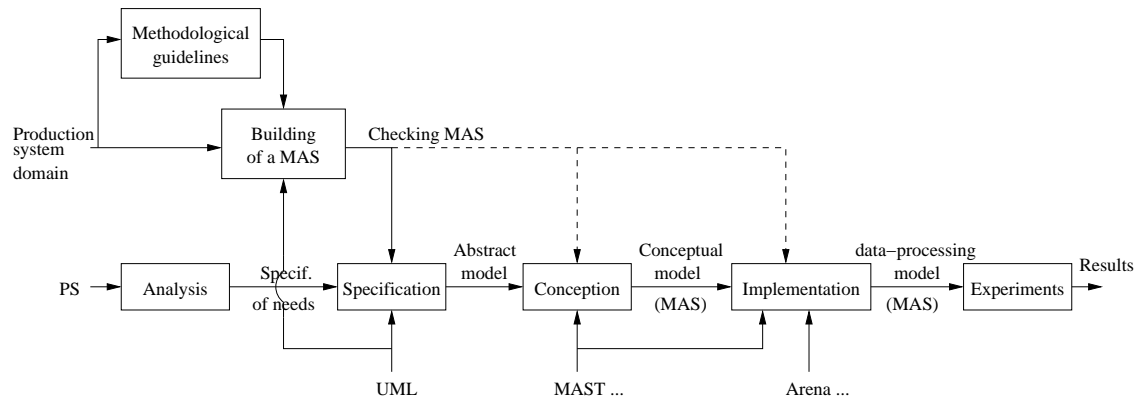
Methodological guidelines

Production system domain

Building of a MAS

Checking MAS

PS

Analysis

Specif. of needs

Specification

Abstract model

Conception

Conceptual model (MAS)

Implementation

data−processing model (MAS)

Experiments

Results

UML

MAST ...

Arena ...